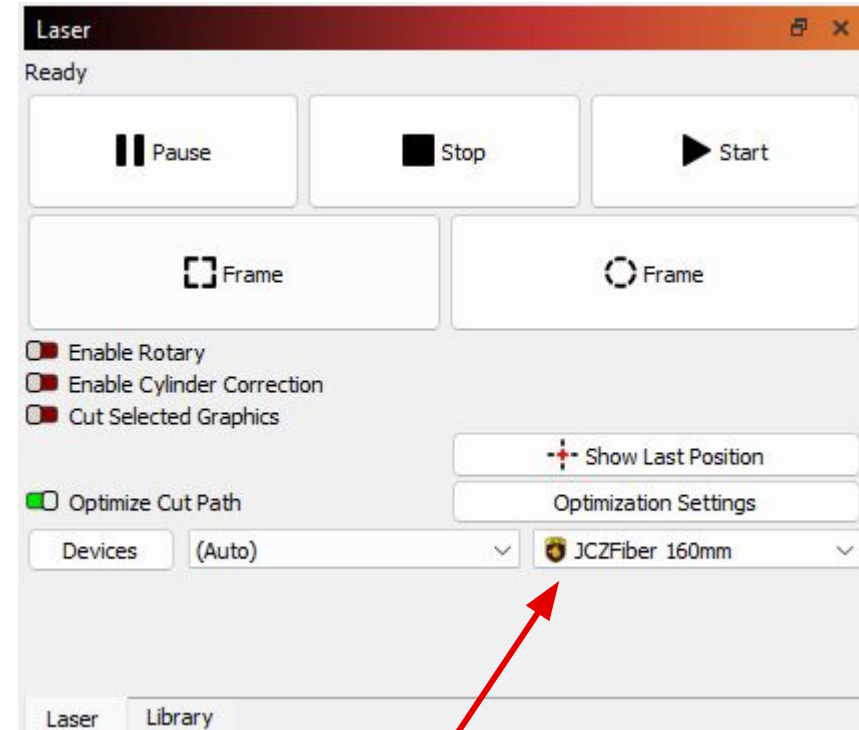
Laser

Ready

Pause

Stop

Start

Frame

Frame

Enable Rotary

Enable Cylinder Correction

Cut Selected Graphics

Show Last Position

Optimize Cut Path

Optimization Settings

Devices

(Auto)

JCZFiber 160mm

Laser

Library